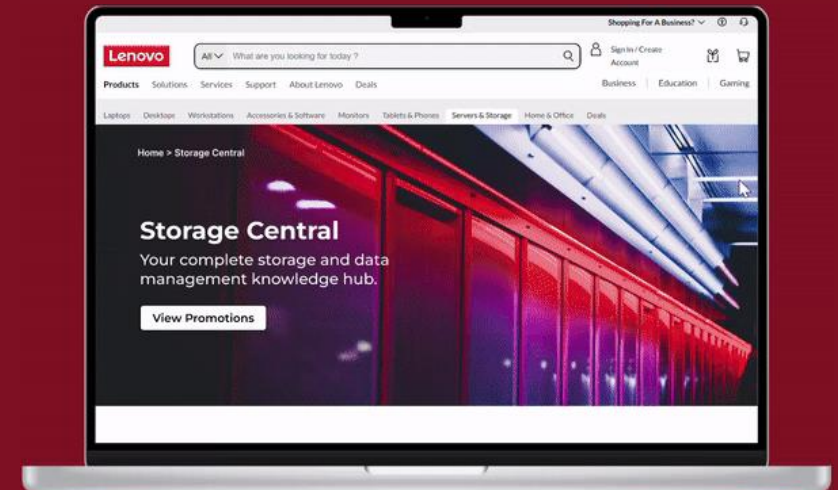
Shopping For A Business?

Lenovo

All

What are you looking for today ?

Sign In / Create Account

Products Solutions Services Support About Lenovo Deals

Business Education Gaming

Laptop Desktop Workstations Accessories & Software Monitors Tablets & Phones Servers & Storage Home & Office Deals

Home > Storage Central

Storage Central

Your complete storage and data management knowledge hub.

View Promotions